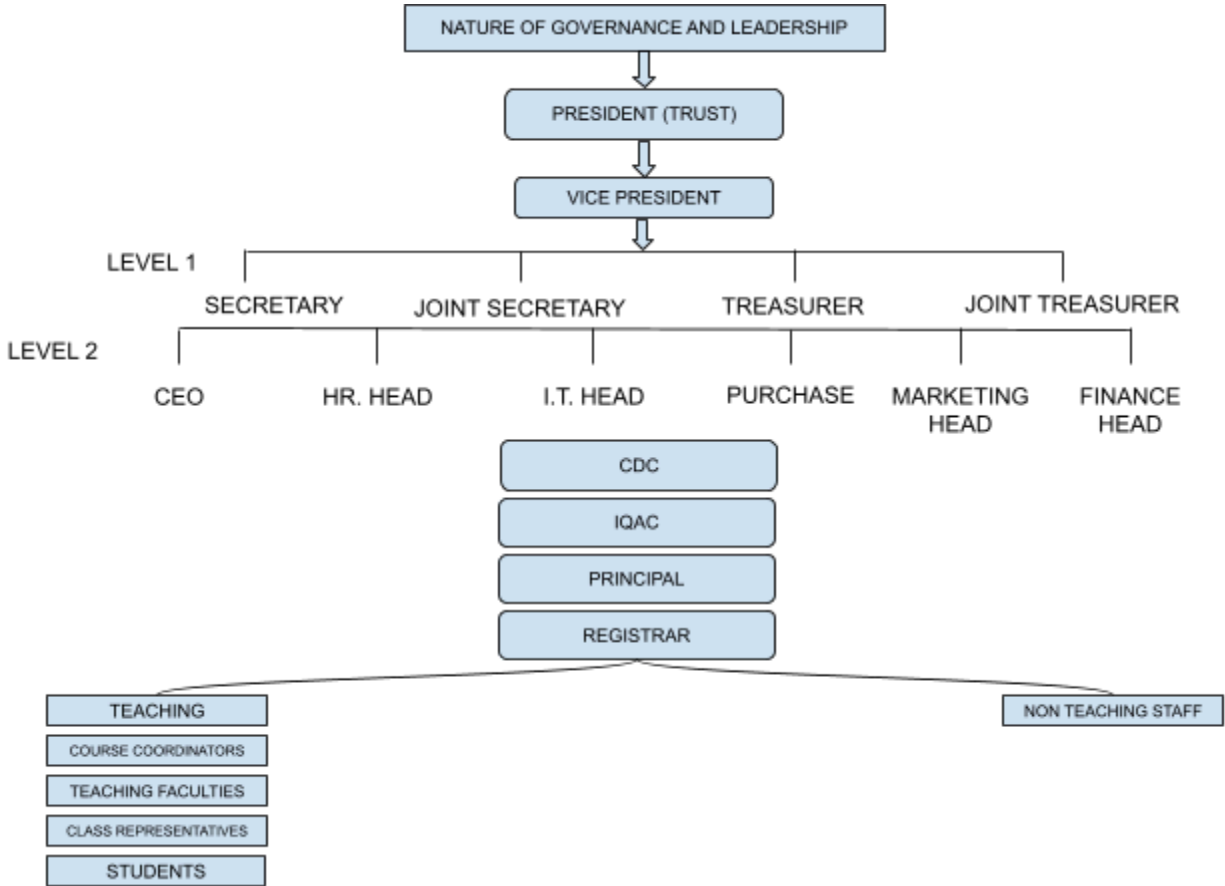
NATURE OF GOVERNANCE AND LEADERSHIP

PRESIDENT (TRUST)

VICE PRESIDENT

LEVEL 1

SECRETARY

JOINT SECRETARY

TREASURER

JOINT TREASURER

LEVEL 2

CEO

HR. HEAD

I.T. HEAD

PURCHASE

MARKETING HEAD

FINANCE HEAD

CDC

IQAC

PRINCIPAL

REGISTRAR

TEACHING

COURSE COORDINATORS

TEACHING FACULTIES

CLASS REPRESENTATIVES

STUDENTS

NON TEACHING STAFF